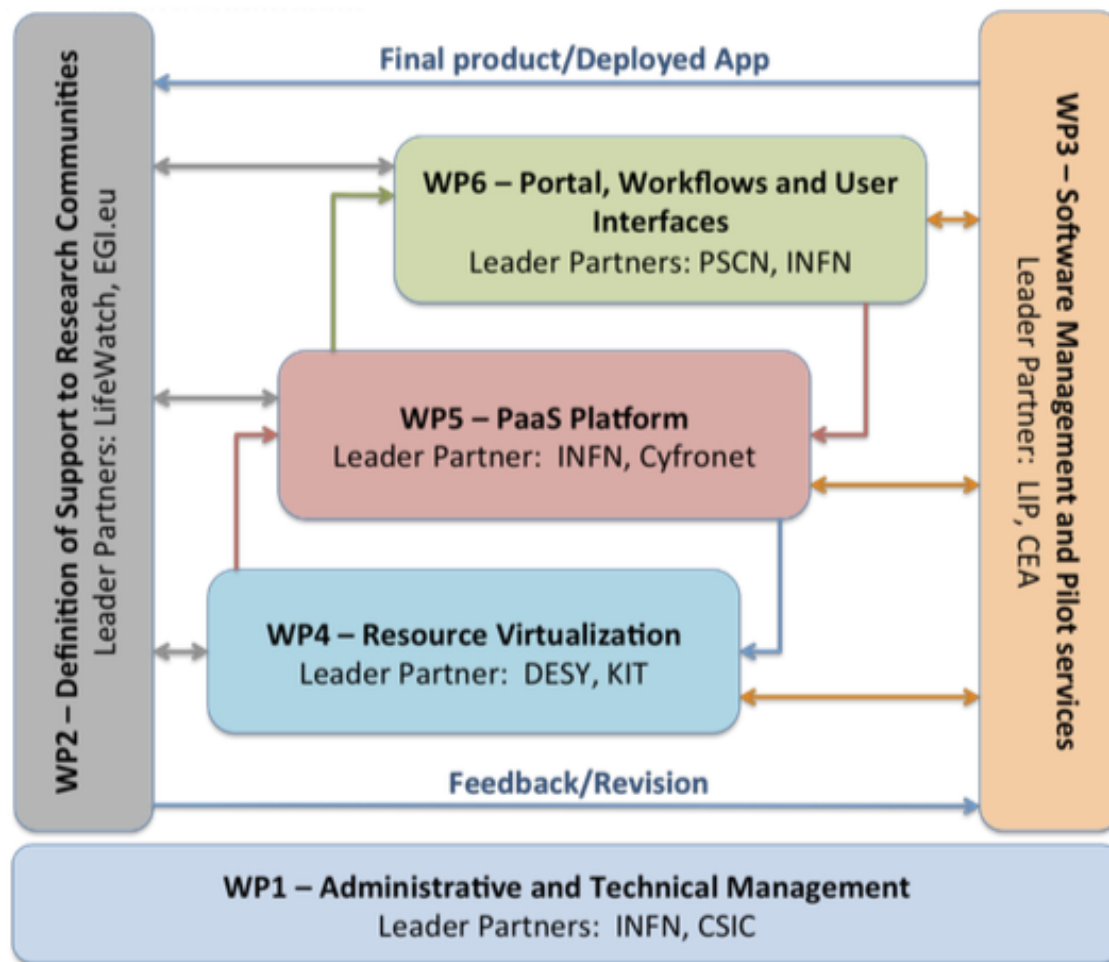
WP2 – Definition of Support to Research Communities
Leader Partners: LifeWatch, EGI.eu

Final product/Deployed App

WP6 – Portal, Workflows and User Interfaces
Leader Partners: PSCN, INFN

WP5 – PaaS Platform
Leader Partner: INFN, Cyfronet

WP4 – Resource Virtualization
Leader Partner: DESY, KIT

Feedback/Revision

WP3 – Software Management and Pilot services
Leader Partner: LIP, CEA

WP1 – Administrative and Technical Management
Leader Partners: INFN, CSIC